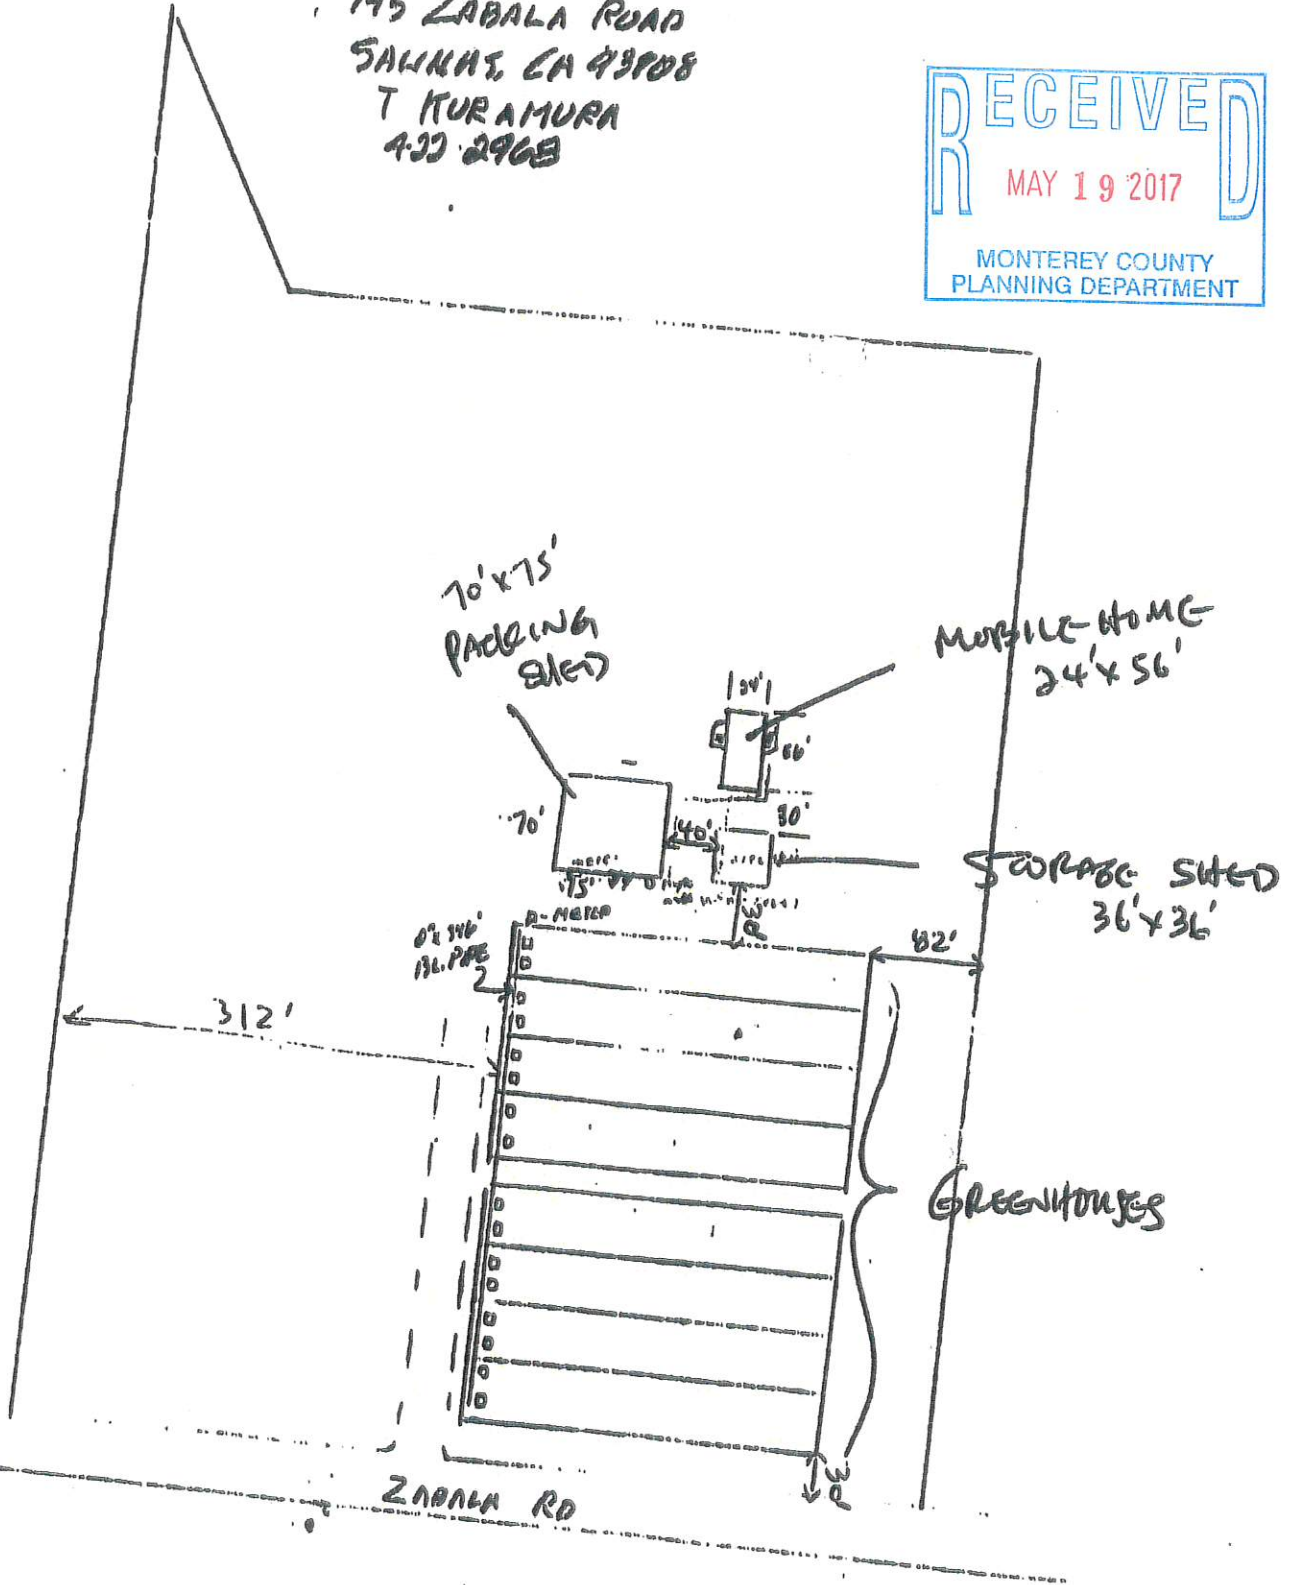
145 ZABALA ROAD
SALINAS, CA 93908
T KURAMURA
422 2968

RECEIVED
MAY 19 2017
MONTEREY COUNTY
PLANNING DEPARTMENT

70'x75'
PACKING
SHED

MOBILE HOME
24'x56'

24'

56'

70'

40'

30'

75'

STORAGE SHED
36'x36'

W
Q

D-METER

8" x 346'
IRL. PIPE

82'

312'

GREENHOUSES

W
Q

ZABALA RD